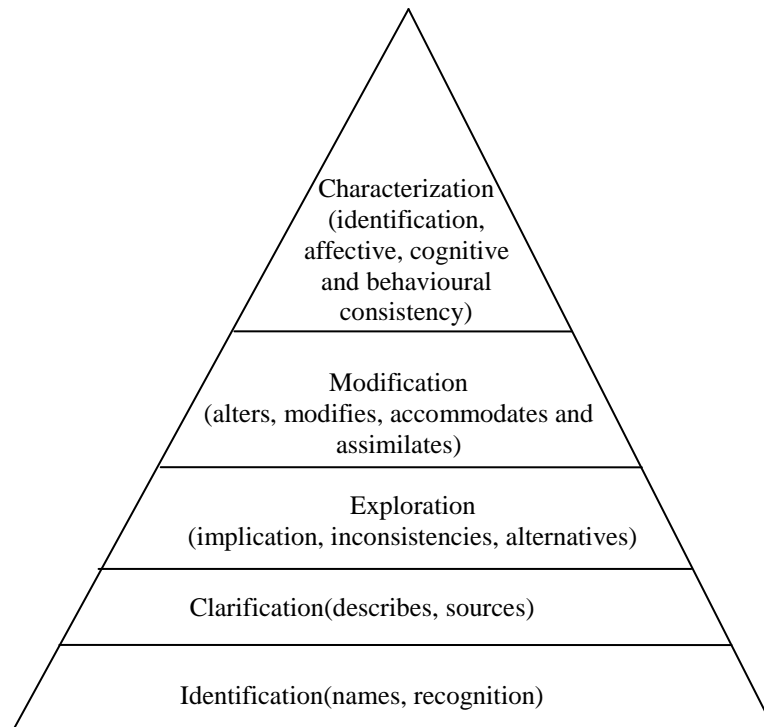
Characterization (identification, affective, cognitive and behavioural consistency)

Modification (alters, modifies, accommodates and assimilates)

Exploration (implication, inconsistencies, alternatives)

Clarification(describes, sources)

Identification(names, recognition)